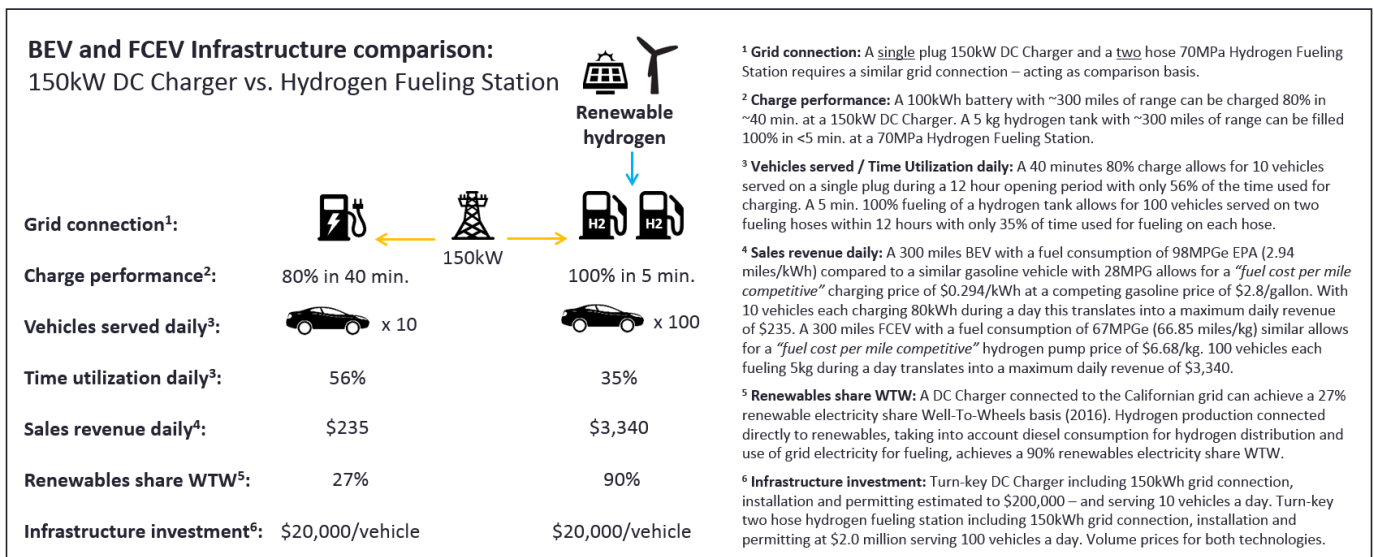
**BEV and FCEV Infrastructure comparison:**
150kW DC Charger vs. Hydrogen Fueling Station

**Renewable hydrogen**

H2 H2

150kW

| | | |
|---|---|---|
| **Grid connection$^1$:** | | |
| **Charge performance$^2$:** | 80% in 40 min. | 100% in 5 min. |
| **Vehicles served daily$^3$:** | x 10 | x 100 |
| **Time utilization daily$^3$:** | 56% | 35% |
| **Sales revenue daily$^4$:** | \$235 | \$3,340 |
| **Renewables share WTW$^5$:** | 27% | 90% |
| **Infrastructure investment$^6$:** | \$20,000/vehicle | \$20,000/vehicle |

$^1$ **Grid connection:** A single plug 150kW DC Charger and a two hose 70MPa Hydrogen Fueling Station requires a similar grid connection – acting as comparison basis.

$^2$ **Charge performance:** A 100kWh battery with ~300 miles of range can be charged 80% in ~40 min. at a 150kW DC Charger. A 5 kg hydrogen tank with ~300 miles of range can be filled 100% in <5 min. at a 70MPa Hydrogen Fueling Station.

$^3$ **Vehicles served / Time Utilization daily:** A 40 minutes 80% charge allows for 10 vehicles served on a single plug during a 12 hour opening period with only 56% of the time used for charging. A 5 min. 100% fueling of a hydrogen tank allows for 100 vehicles served on two fueling hoses within 12 hours with only 35% of time used for fueling on each hose.

$^4$ **Sales revenue daily:** A 300 miles BEV with a fuel consumption of 98MPGe EPA (2.94 miles/kWh) compared to a similar gasoline vehicle with 28MPG allows for a *"fuel cost per mile competitive"* charging price of \$0.294/kWh at a competing gasoline price of \$2.8/gallon. With 10 vehicles each charging 80kWh during a day this translates into a maximum daily revenue of \$235. A 300 miles FCEV with a fuel consumption of 67MPGe (66.85 miles/kg) similar allows for a *"fuel cost per mile competitive"* hydrogen pump price of \$6.68/kg. 100 vehicles each fueling 5kg during a day translates into a maximum daily revenue of \$3,340.

$^5$ **Renewables share WTW:** A DC Charger connected to the Californian grid can achieve a 27% renewable electricity share Well-To-Wheels basis (2016). Hydrogen production connected directly to renewables, taking into account diesel consumption for hydrogen distribution and use of grid electricity for fueling, achieves a 90% renewables electricity share WTW.

$^6$ **Infrastructure investment:** Turn-key DC Charger including 150kWh grid connection, installation and permitting estimated to \$200,000 – and serving 10 vehicles a day. Turn-key two hose hydrogen fueling station including 150kWh grid connection, installation and permitting at \$2.0 million serving 100 vehicles a day. Volume prices for both technologies.